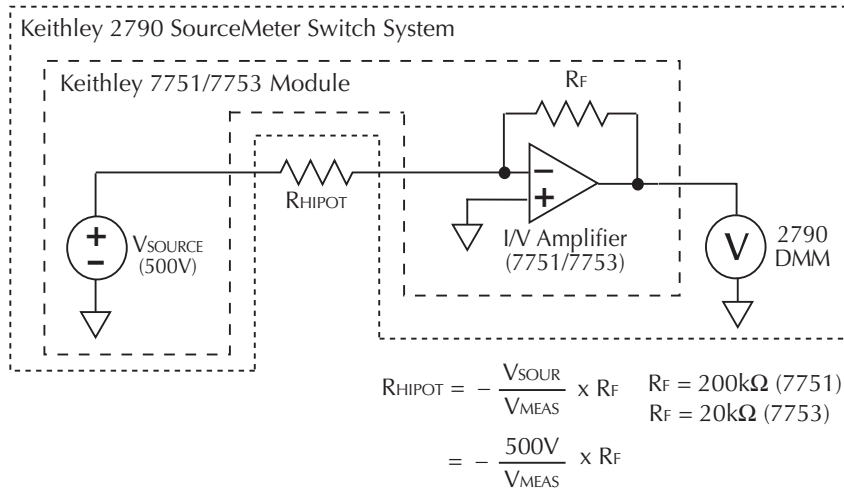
Keithley 2790 SourceMeter Switch System

Keithley 7751/7753 Module

$R_F$

$R_{HIPOT}$

$V_{SOURCE}$ (500V)

I/V Amplifier (7751/7753)

V

2790 DMM

$R_{HIPOT} = -\frac{V_{SOUR}}{V_{MEAS}} \times R_F$

$= -\frac{500V}{V_{MEAS}} \times R_F$

$R_F = 200k\Omega$ (7751)

$R_F = 20k\Omega$ (7753)